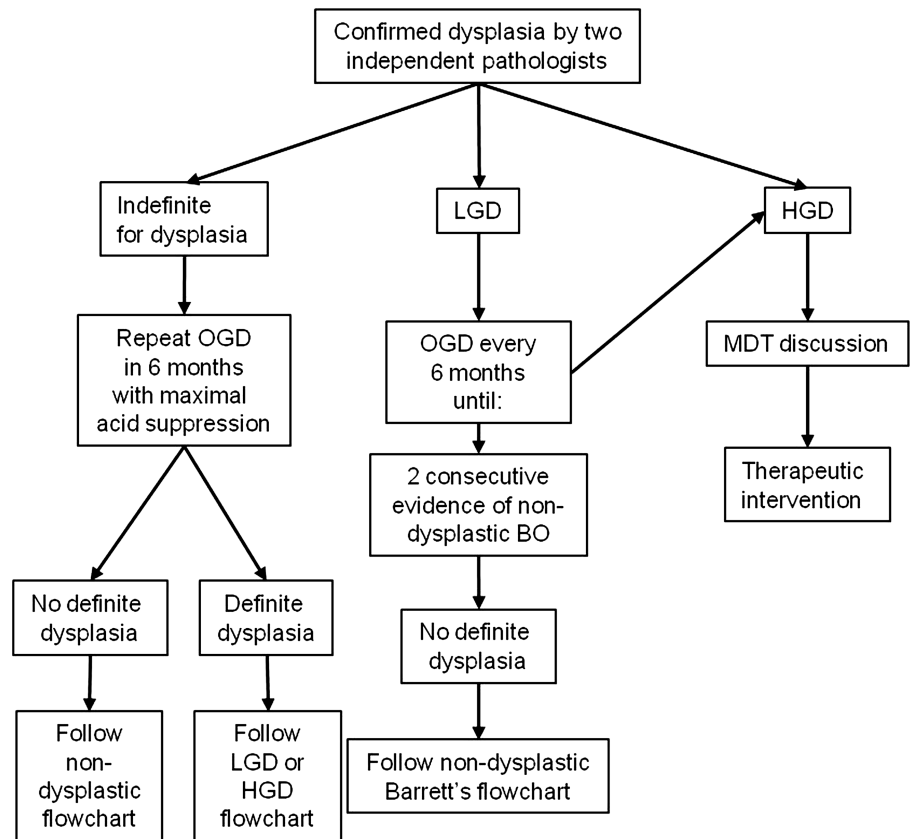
Confirmed dysplasia by two independent pathologists

Indefinite for dysplasia

LGD

HGD

Repeat OGD in 6 months with maximal acid suppression

OGD every 6 months until:

MDT discussion

2 consecutive evidence of non-dysplastic BO

Therapeutic intervention

No definite dysplasia

Definite dysplasia

No definite dysplasia

Follow non-dysplastic flowchart

Follow LGD or HGD flowchart

Follow non-dysplastic Barrett's flowchart